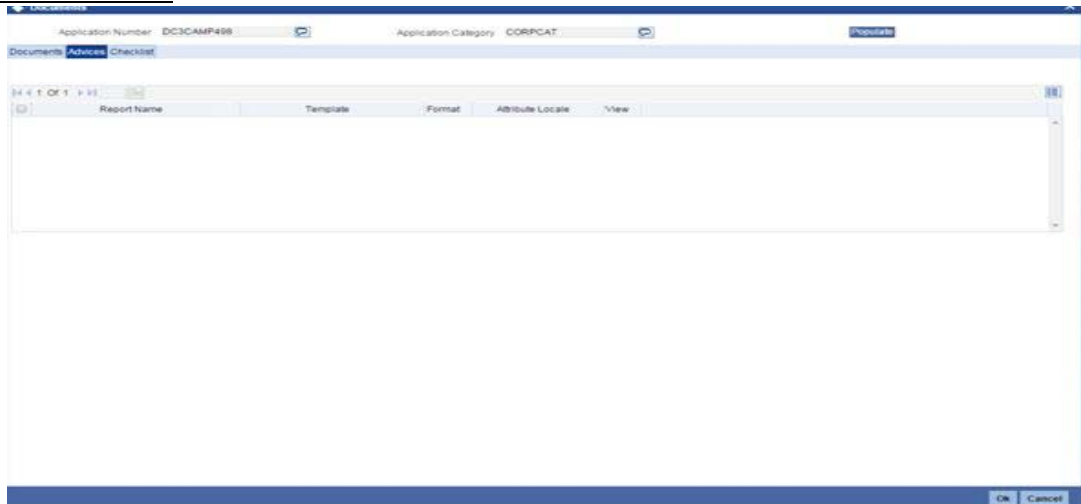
Documents

Application Number DC3CAMP498

Application Category CORPCAT

Populate

Documents Advices Checklist

1 Of 1

| Report Name | Template | Format | Attribute Locale | View |
|---|---|---|---|---|

Ok Cancel